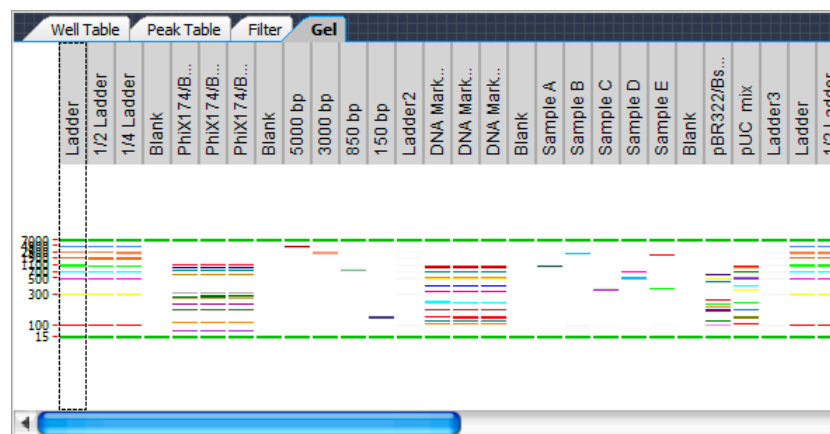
Well Table | Peak Table | Filter | Gel

Ladder
1/2 Ladder
1/4 Ladder
Blank
PhiX174/B...
PhiX174/B...
PhiX174/B...
Blank
5000 bp
3000 bp
850 bp
150 bp
Ladder2
DNA Mark...
DNA Mark...
DNA Mark...
Blank
Sample A
Sample B
Sample C
Sample D
Sample E
Blank
pBR322/Bs...
pUC mix
Ladder3
Ladder
1/2 Ladder

7000
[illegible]
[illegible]
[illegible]
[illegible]
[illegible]
500
300
100
15